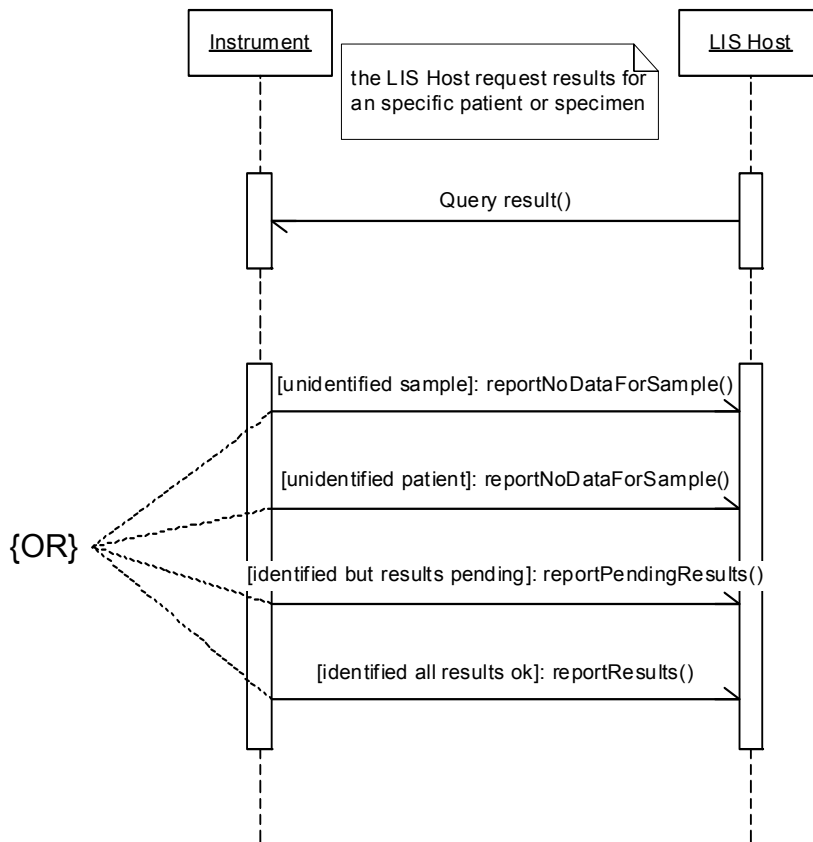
Instrument

the LIS Host request results for an specific patient or specimen

LIS Host

Query result()

[unidentified sample]: reportNoDataForSample()

[unidentified patient]: reportNoDataForSample()

{OR}

[identified but results pending]: reportPendingResults()

[identified all results ok]: reportResults()